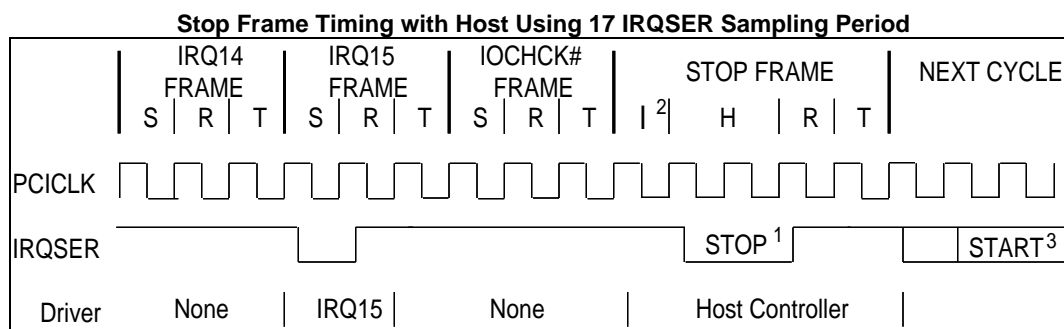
Stop Frame Timing with Host Using 17 IRQSER Sampling Period

IRQ14 FRAME
S R T

IRQ15 FRAME
S R T

IOCHCK# FRAME
S R T

STOP FRAME
I $^2$ H R T

NEXT CYCLE

PCICLK

IRQSER

STOP $^1$

START $^3$

Driver

None

IRQ15

None

Host Controller